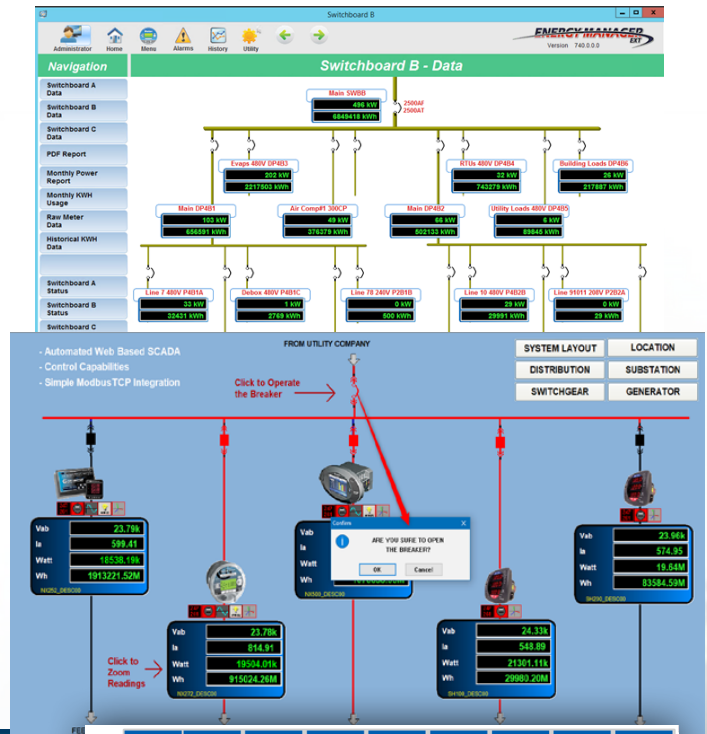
Switchboard B

Administrator Home Menu Alarms History Utility

ENERGY MANAGER EXT
Version 740.0.0.0

Navigation

Switchboard B - Data

Switchboard A Data
Switchboard B Data
Switchboard C Data
PDF Report
Monthly Power Report
Monthly KWH Usage
Raw Meter Data
Historical KWH Data

Switchboard A Status
Switchboard B Status
Switchboard C

Main SWBB
496 kW
6849418 kWh
2500AF
2500AT

Evaps 480V DP4B3
202 kW
2217503 kWh

RTUs 480V DP4B4
32 kW
743279 kWh

Building Loads DP4B6
26 kW
217887 kWh

Main DP4B1
103 kW
656591 kWh

Air Comp#1 300CP
49 kW
376379 kWh

Main DP4B2
66 kW
502133 kWh

Utility Loads 480V DP4B5
6 kW
89646 kWh

Line 7 480V P4B1A
33 kW
32431 kWh

Debox 480V P4B1C
1 kW
2769 kWh

Line 78 240V P2B1B
0 kW
500 kWh

Line 10 480V P4B2B
29 kW
29991 kWh

Line 91011 208V P2B2A
0 kW
29 kWh

- Automated Web Based SCADA
- Control Capabilities
- Simple ModbusTCP Integration

FROM UTILITY COMPANY

SYSTEM LAYOUT
LOCATION
DISTRIBUTION
SUBSTATION
SWITCHGEAR
GENERATOR

Click to Operate the Breaker

Vab 23.79k
Ia 599.41
Watt 18538.19k
Wh 1913221.52M
NX252_DESC00

Confirm
ARE YOU SURE TO OPEN THE BREAKER?
OK Cancel

Vab
Ia
Watt
Wh
NX300_DESC00

Vab 23.96k
Ia 574.95
Watt 19.64M
Wh 83584.59M
SH230_DESC00

Vab 23.78k
Ia 814.91
Watt 19504.01k
Wh 915024.26M
NX272_DESC00

Click to Zoom Readings

Vab 24.33k
Ia 548.89
Watt 21301.11k
Wh 29980.20M
SH106_DESC00

FEE